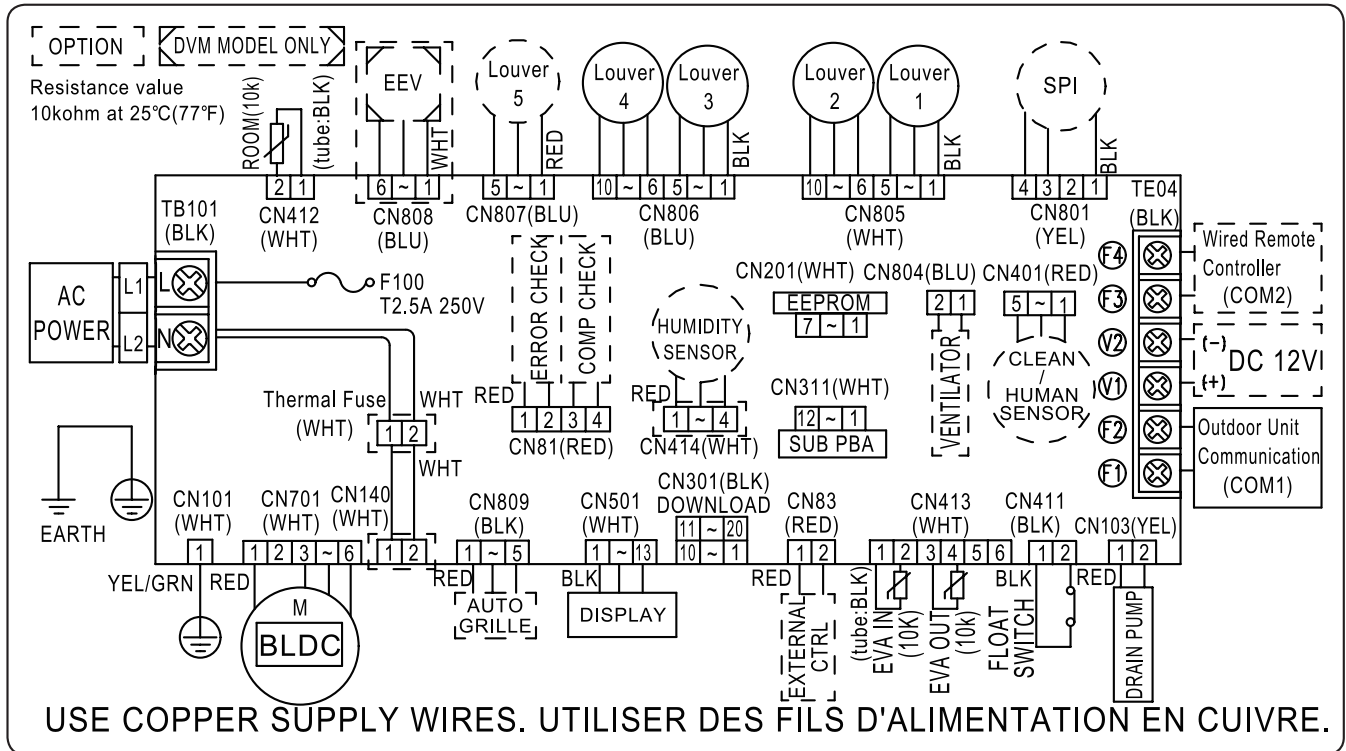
OPTION
DVM MODEL ONLY
Resistance value
10kohm at 25℃(77℉)

ROOM(10k)
(tube:BLK)
2 1
CN412
(WHT)

EEV
WHT
6 ~ 1
CN808
(BLU)

Louver 5
RED
5 ~ 1
CN807(BLU)

Louver 4
Louver 3
BLK
10 ~ 6 5 ~ 1
CN806
(BLU)

Louver 2
Louver 1
BLK
10 ~ 6 5 ~ 1
CN805
(WHT)

SPI
BLK
4 3 2 1
CN801
(YEL)

TE04
(BLK)

TB101
(BLK)

AC POWER
L1
L2
L
N

F100
T2.5A 250V

ERROR CHECK
COMP CHECK

CN201(WHT)
EEPROM
7 ~ 1

CN804(BLU)
2 1
VENTILATOR

CN401(RED)
5 ~ 1
CLEAN / HUMAN SENSOR

HUMIDITY SENSOR

F4
F3
V2
V1
F2
F1

Wired Remote Controller (COM2)

(-)
DC 12V
(+)

Outdoor Unit Communication (COM1)

Thermal Fuse
(WHT)
WHT
1 2
WHT

RED
1 2 3 4
CN81(RED)

RED
1 ~ 4
CN414(WHT)

CN311(WHT)
12 ~ 1
SUB PBA

EARTH

CN101
(WHT)
1
YEL/GRN

CN701
(WHT)
1 2 3 ~ 6
RED
M
BLDC

CN140
(WHT)
1 2

CN809
(BLK)
1 ~ 5
RED
AUTO GRILLE

CN501
(WHT)
1 ~ 13
BLK
DISPLAY

CN301(BLK)
DOWNLOAD
11 ~ 20
10 ~ 1

CN83
(RED)
1 2
RED
EXTERNAL CTRL

CN413
(WHT)
1 2 3 4 5 6
(tube:BLK)
EVA IN
(10K)
EVA OUT
(10k)

CN411
(BLK)
1 2
BLK
RED
FLOAT SWITCH

CN103(YEL)
1 2
DRAIN PUMP

USE COPPER SUPPLY WIRES. UTILISER DES FILS D'ALIMENTATION EN CUIVRE.